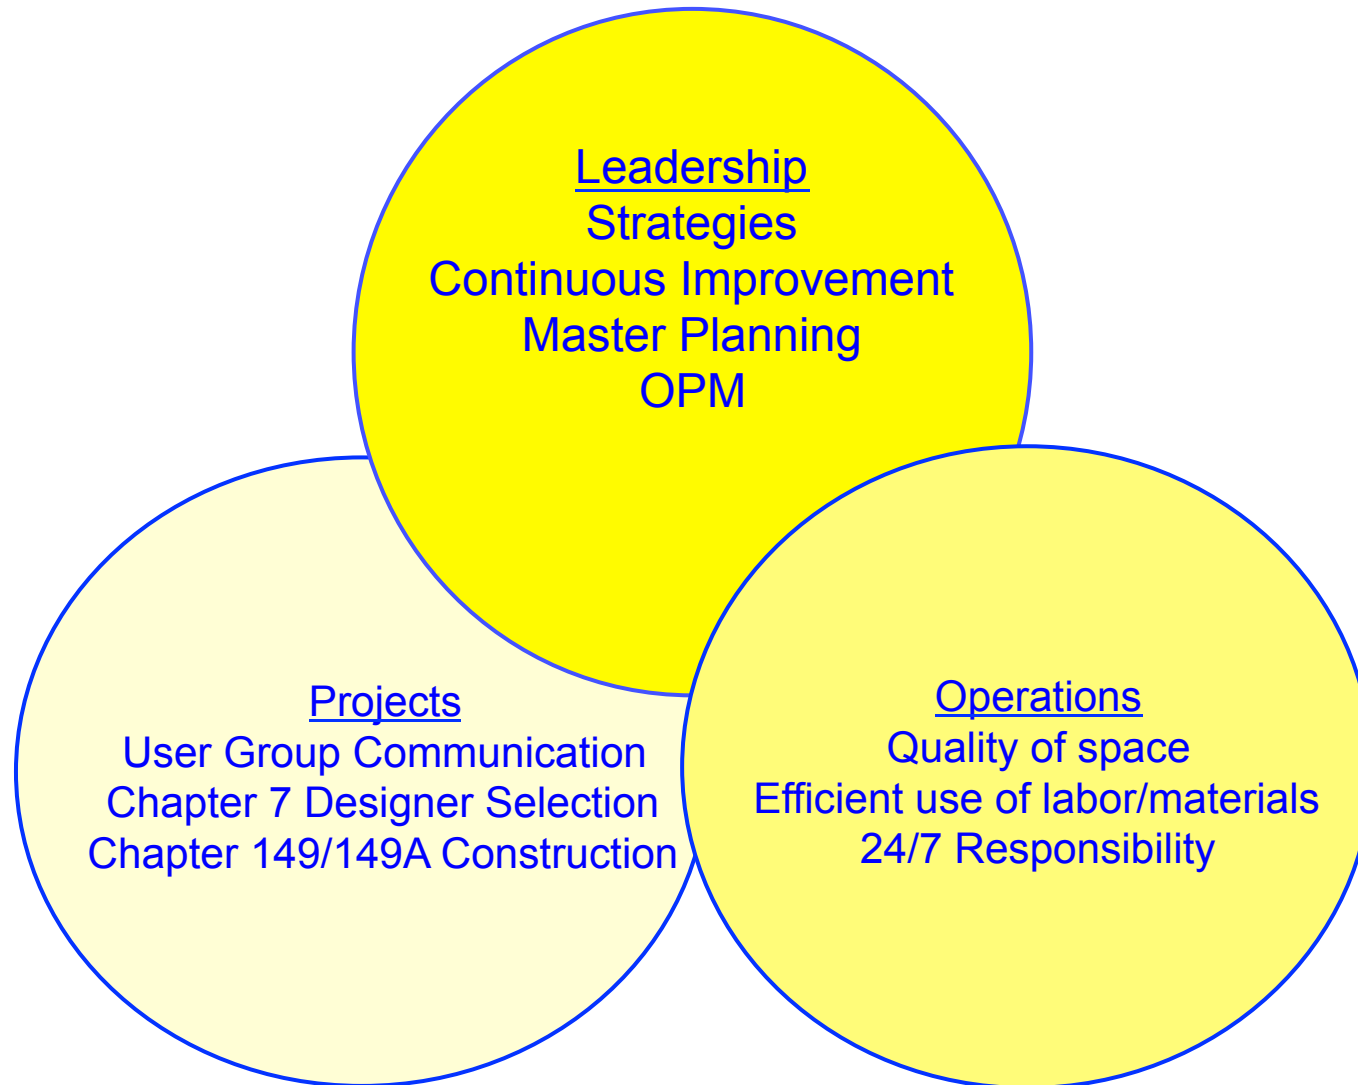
Leadership
Strategies
Continuous Improvement
Master Planning
OPM

Projects
User Group Communication
Chapter 7 Designer Selection
Chapter 149/149A Construction

Operations
Quality of space
Efficient use of labor/materials
24/7 Responsibility